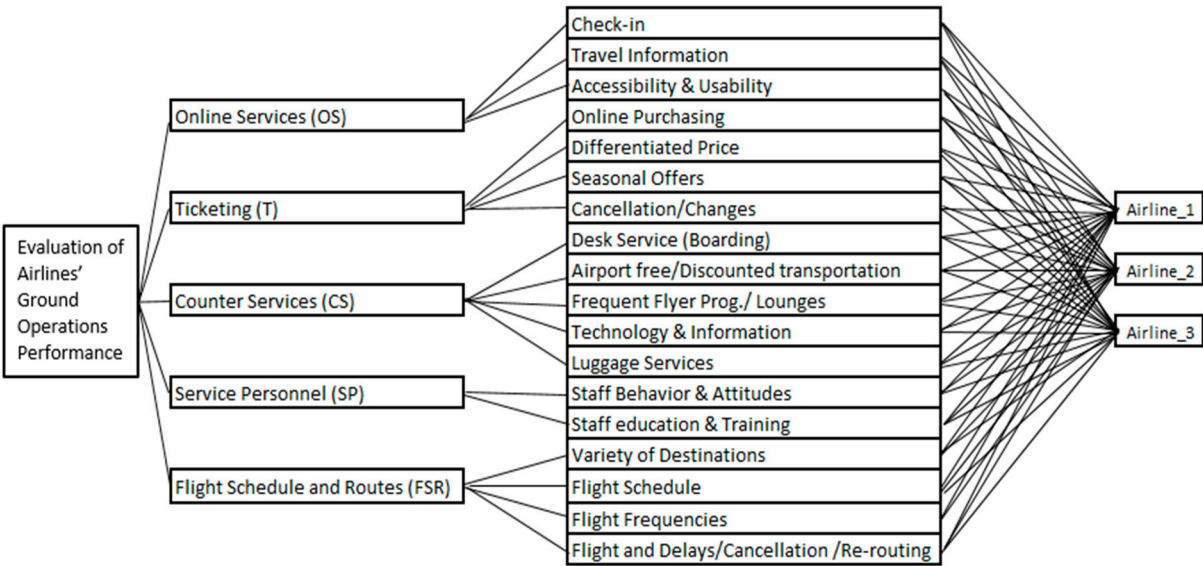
Evaluation of Airlines' Ground Operations Performance

Online Services (OS)

Ticketing (T)

Counter Services (CS)

Service Personnel (SP)

Flight Schedule and Routes (FSR)

Check-in
Travel Information
Accessibility & Usability
Online Purchasing
Differentiated Price
Seasonal Offers
Cancellation/Changes
Desk Service (Boarding)
Airport free/Discounted transportation
Frequent Flyer Prog./ Lounges
Technology & Information
Luggage Services
Staff Behavior & Attitudes
Staff education & Training
Variety of Destinations
Flight Schedule
Flight Frequencies
Flight and Delays/Cancellation /Re-routing

Airline_1
Airline_2
Airline_3